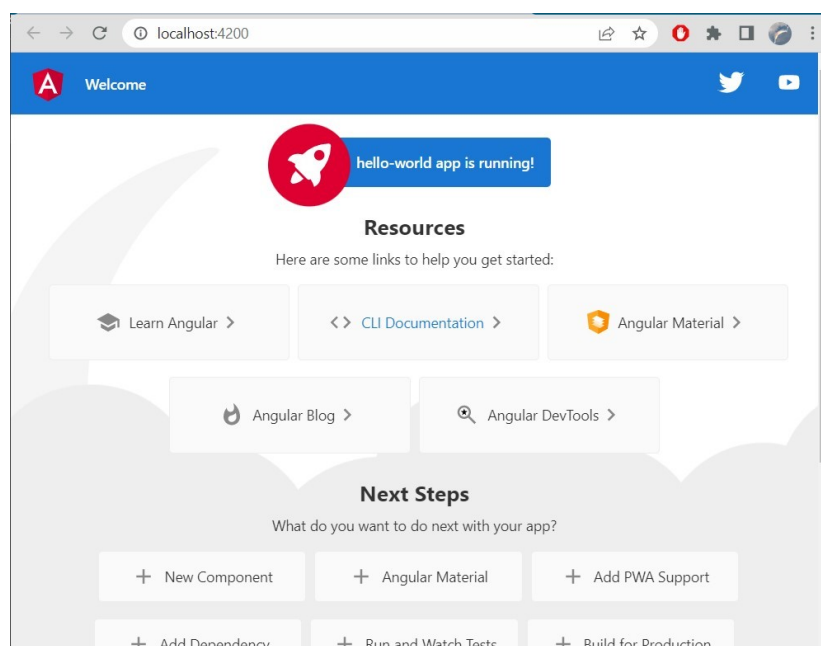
localhost:4200

Welcome

hello-world app is running!

Resources

Here are some links to help you get started:

Learn Angular >

<> CLI Documentation >

Angular Material >

Angular Blog >

Angular DevTools >

Next Steps

What do you want to do next with your app?

+ New Component

+ Angular Material

+ Add PWA Support

+ Add Dependency

+ Run and Watch Tests

+ Build for Production